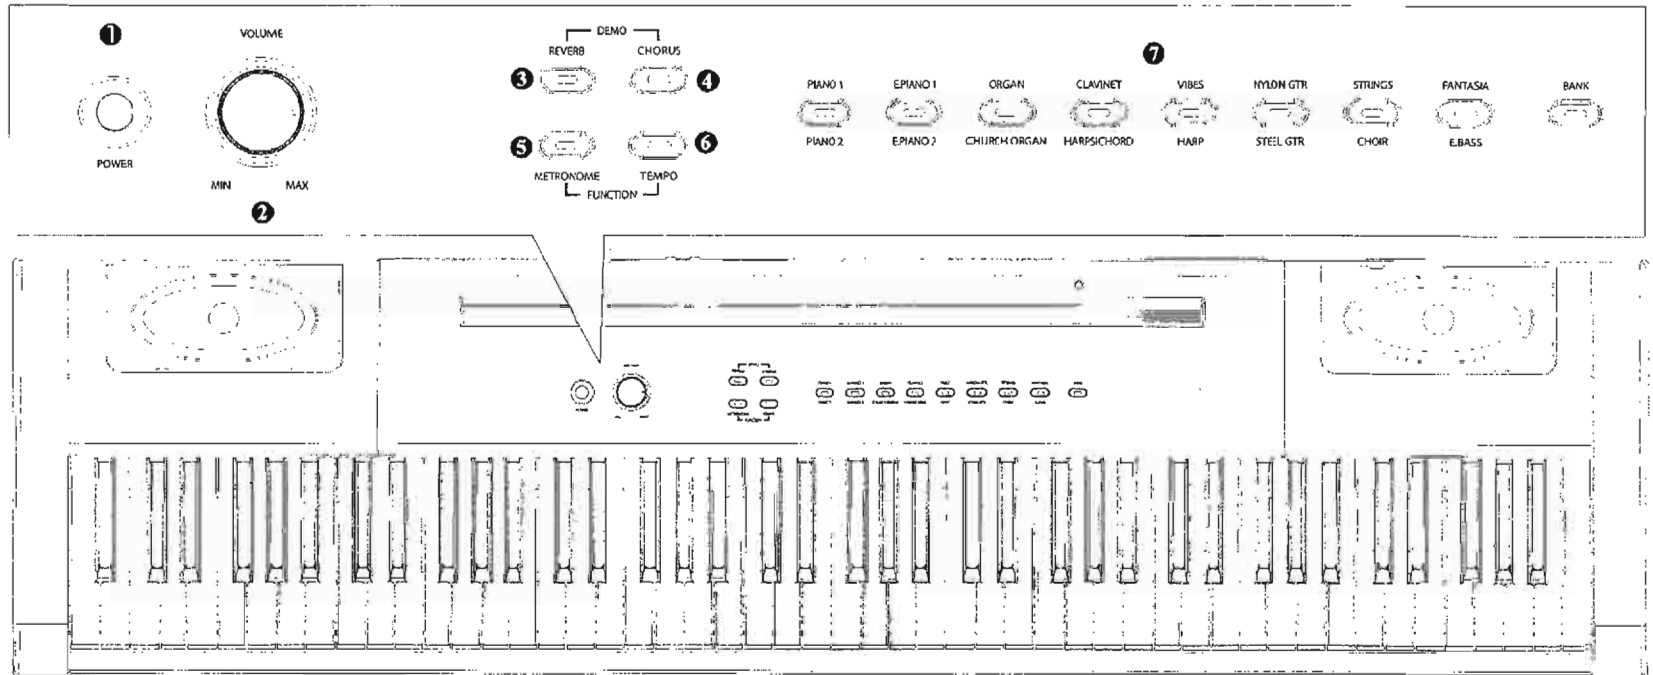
❶

POWER

VOLUME

MIN MAX

❷

DEMO

REVERB

CHORUS

❸ ❹

❺ ❻

METRONOME

TEMPO

FUNCTION

❼

PIANO 1

PIANO 2

EPIANO 1

EPIANO 2

ORGAN

CHURCH ORGAN

CLAVINET

HARPSICHORD

VIBES

HARP

NYLON GTR

STEEL GTR

STRINGS

CHOIR

FANTASIA

E.BASS

BANK